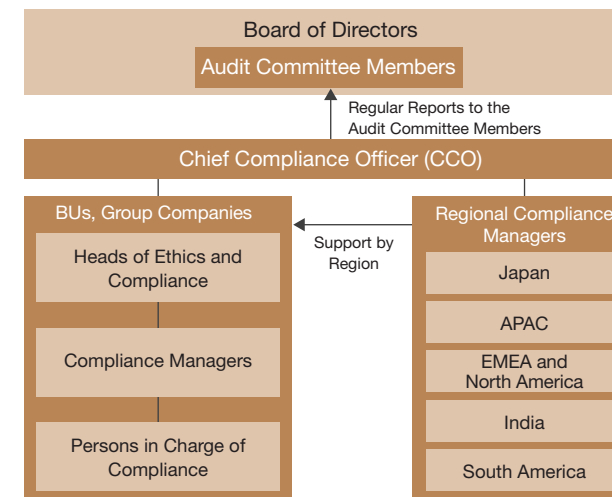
Board of Directors

Audit Committee Members

Regular Reports to the Audit Committee Members

Chief Compliance Officer (CCO)

BUs, Group Companies

Heads of Ethics and Compliance

Compliance Managers

Persons in Charge of Compliance

Support by Region

Regional Compliance Managers

Japan

APAC

EMEA and North America

India

South America